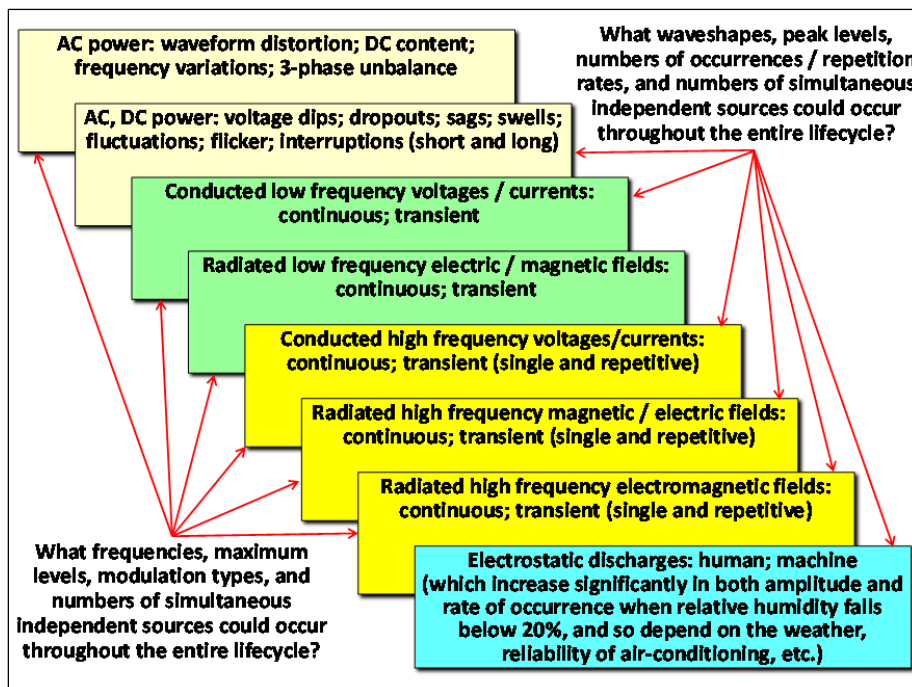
AC power: waveform distortion; DC content; frequency variations; 3-phase unbalance

AC, DC power: voltage dips; dropouts; sags; swells; fluctuations; flicker; interruptions (short and long)

Conducted low frequency voltages / currents: continuous; transient

Radiated low frequency electric / magnetic fields: continuous; transient

Conducted high frequency voltages/currents: continuous; transient (single and repetitive)

Radiated high frequency magnetic / electric fields: continuous; transient (single and repetitive)

Radiated high frequency electromagnetic fields: continuous; transient (single and repetitive)

Electrostatic discharges: human; machine (which increase significantly in both amplitude and rate of occurrence when relative humidity falls below 20%, and so depend on the weather, reliability of air-conditioning, etc.)

What waveshapes, peak levels, numbers of occurrences / repetition rates, and numbers of simultaneous independent sources could occur throughout the entire lifecycle?

What frequencies, maximum levels, modulation types, and numbers of simultaneous independent sources could occur throughout the entire lifecycle?